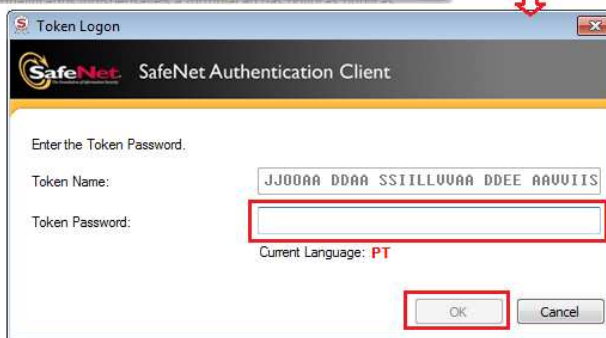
Token Logon

SafeNet
The foundation of information security

SafeNet Authentication Client

Enter the Token Password.

Token Name: JJOOAA DDAA SSIILLVVAA DDEE AAVVIIS

Token Password:

Current Language: PT

OK

Cancel